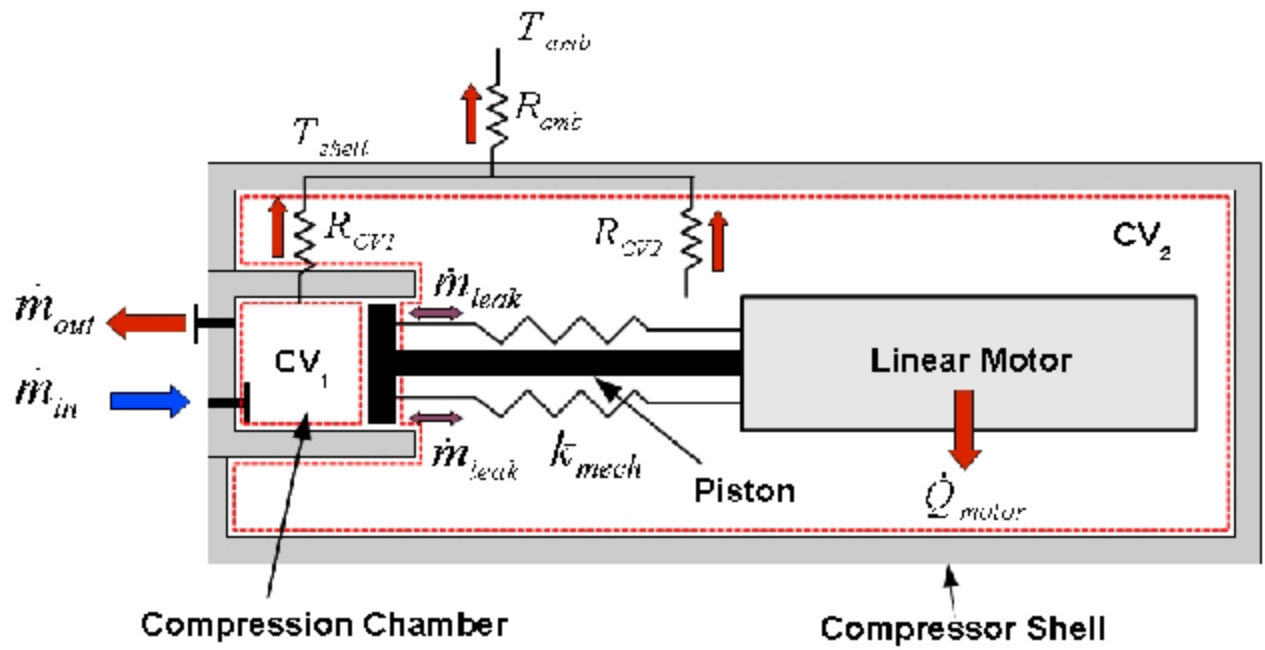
$T_{amb}$

$R_{amb}$

$T_{shell}$

$R_{CV1}$

$R_{CV2}$

CV$_2$

$\dot{m}_{out}$

$\dot{m}_{leak}$

CV$_1$

Linear Motor

$\dot{m}_{in}$

$\dot{m}_{leak}$

$k_{mech}$

Piston

$\dot{Q}_{motor}$

Compression Chamber

Compressor Shell